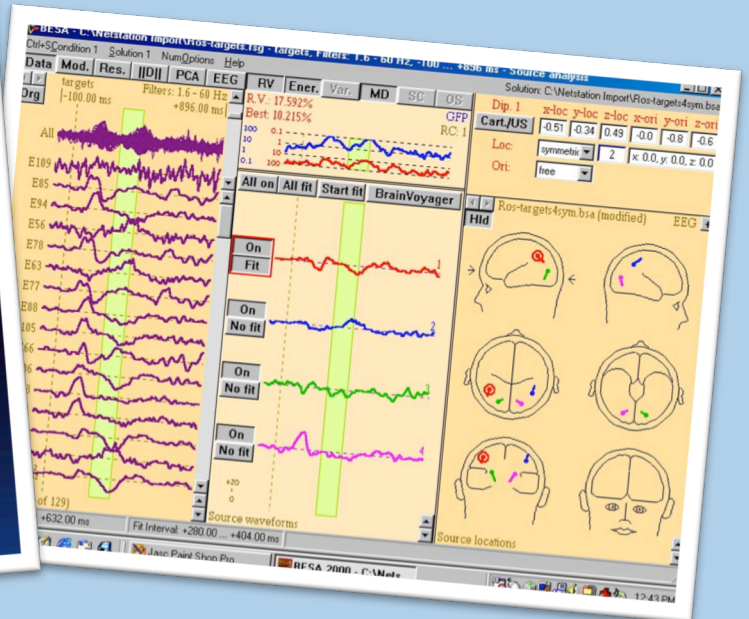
BESA - C:\Netstation Import\Ros-targets.fsg - targets, Filters: 1.6 - 60 Hz, -100 ... +896 ms - Source analysis

Ctrl+S Condition 1 Solution 1 NumOptions Help

Data Mod. Res. ||D|| PCA EEG

Org targets |-100.00 ms Filters: 1.6 - 60 Hz +896.00 ms

All
E109
E85
E94
E56
E78
E63
E77
E88
105
66
of 129)

+632.00 ms

RV Ener. Var. MD SC OS

R.V.: 17.592%
Best: 10.215%
GFP
RC: 1

100 10 1 0.1
0.1 1 10 100

All on All fit Start fit BrainVoyager

On Fit 1
On No fit 2
On No fit 3
On No fit 4

+20
0

Source waveforms

Fit Interval: +280.00 ... +404.00 ms

Solution: C:\Netstation Import\Ros-targets4sym.bsa

Dip. 1 x-loc y-loc z-loc x-ori y-ori z-ori
Cart./US -0.51 -0.34 0.49 -0.0 -0.8 -0.6
Loc: symmetric 2 x: 0.0, y: 0.0, z: 0.0
Ori: free

Hld Ros-targets4sym.bsa (modified) EEG

Source locations

Jasc Paint Shop Pro
BESA 2000 - C:\Nets

12:43 PM